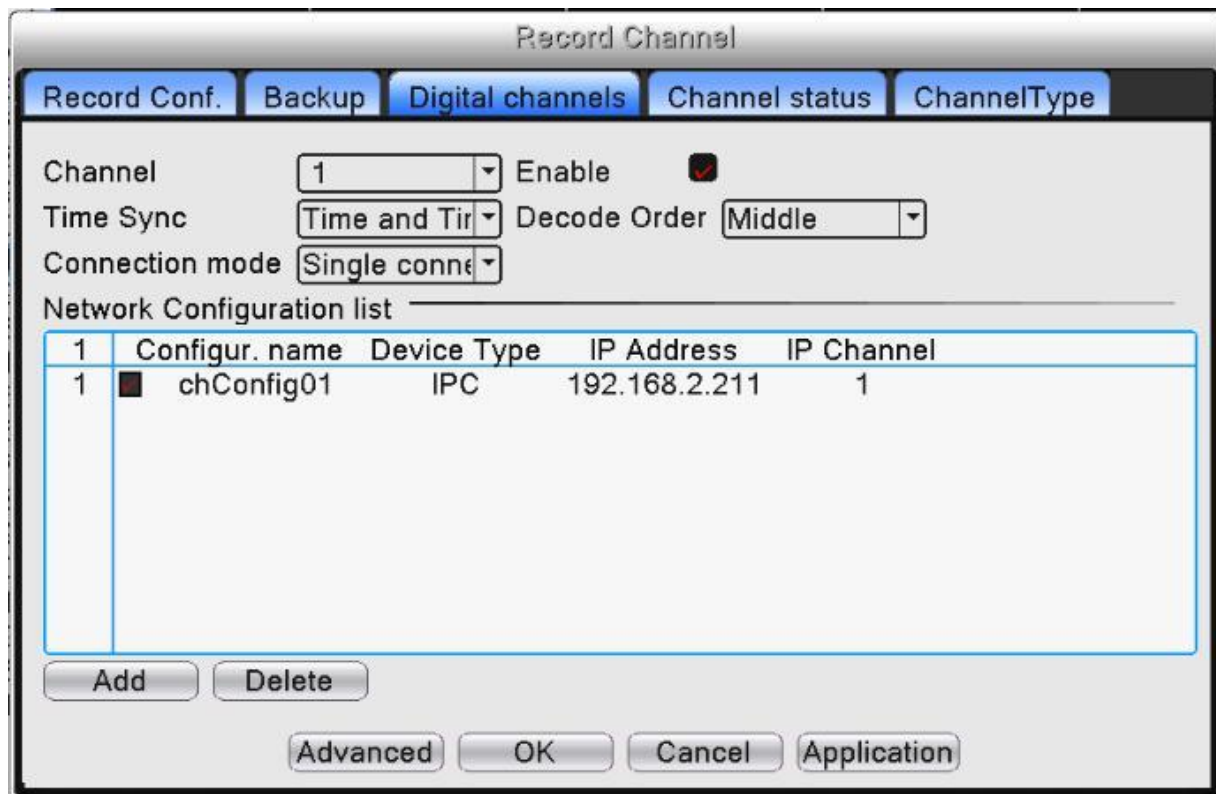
Record Channel

Record Conf. | Backup | Digital channels | Channel status | ChannelType

Channel 1 Enable
Time Sync Time and Tir Decode Order Middle
Connection mode Single conne

Network Configuration list

| 1 | Configur. name | Device Type | IP Address | IP Channel |
|---|---|---|---|---|
| 1 | chConfig01 | IPC | 192.168.2.211 | 1 |

Add Delete

Advanced OK Cancel Application